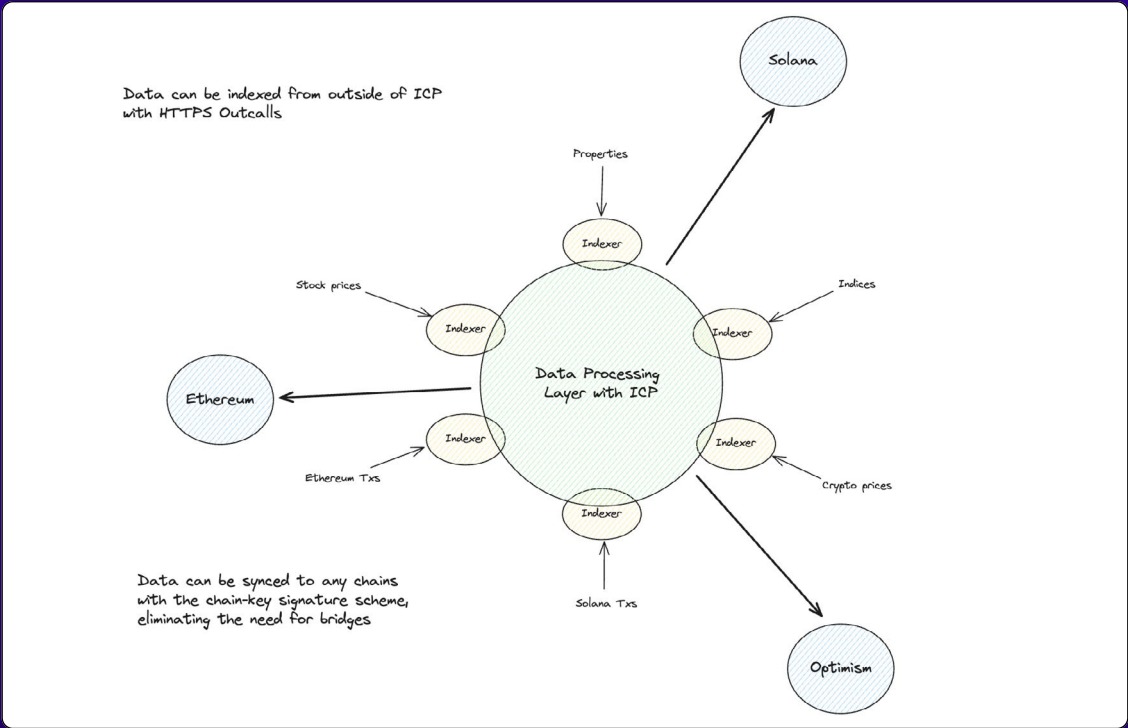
Data can be indexed from outside of ICP with HTTPS Outcalls

Solana

Properties

Indexer

Stock prices

Indexer

Indices

Indexer

Data Processing Layer with ICP

Ethereum

Indexer

Indexer

Ethereum Txs

Crypto prices

Indexer

Data can be synced to any chains with the chain-key signature scheme, eliminating the need for bridges

Solana Txs

Optimism